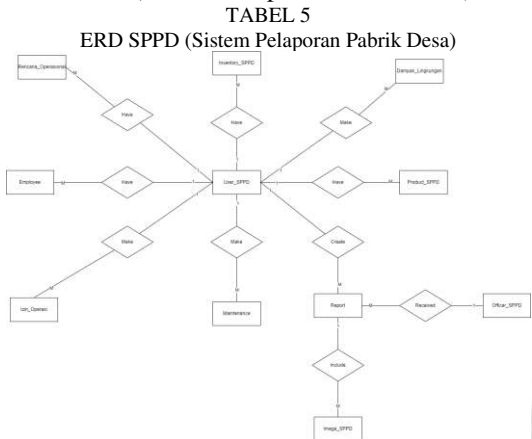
TABEL 5
ERD SPPD (Sistem Pelaporan Pabrik Desa)

Rencana_Operasional
Inventory_SPPD
Dampak_Lingkungan
Have
Have
Make
Employee
Have
User_SPPD
Have
Product_SPPD
Make
Make
Create
Izin_Operasi
Maintenance
Report
Received
Officer_SPPD
Include
Image_SPPD
M
M
M
M
M
M
M
M
M
M
1
1
1
1
1
1
1
1
1
1